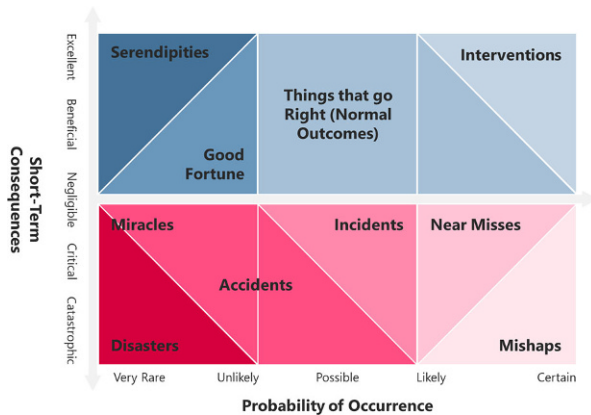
Short-Term Consequences

Excellent
Beneficial
Negligible
Critical
Catastrophic

Serendipities

Good Fortune

Things that go Right (Normal Outcomes)

Interventions

Miracles

Incidents

Near Misses

Accidents

Disasters

Mishaps

Very Rare
Unlikely
Possible
Likely
Certain

Probability of Occurrence